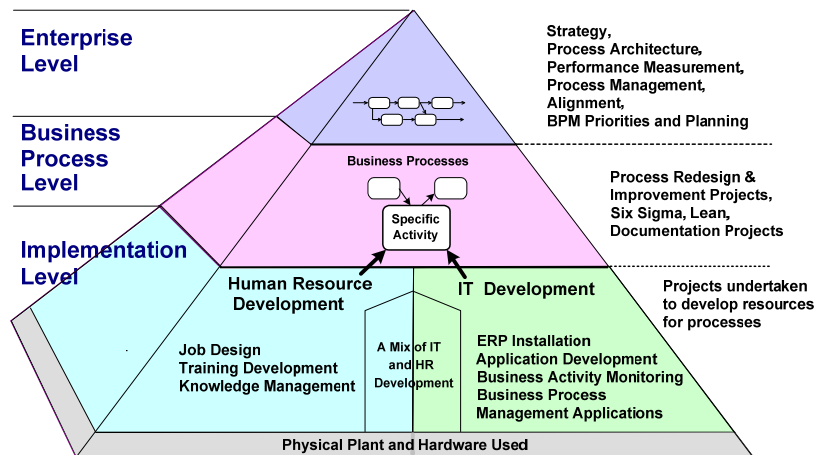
Enterprise Level

Strategy, Process Architecture, Performance Measurement, Process Management, Alignment, BPM Priorities and Planning

Business Process Level

Business Processes

Specific Activity

Process Redesign & Improvement Projects, Six Sigma, Lean, Documentation Projects

Implementation Level

Human Resource Development

IT Development

Projects undertaken to develop resources for processes

Job Design
Training Development
Knowledge Management

A Mix of IT and HR Development

ERP Installation
Application Development
Business Activity Monitoring
Business Process Management Applications

Physical Plant and Hardware Used